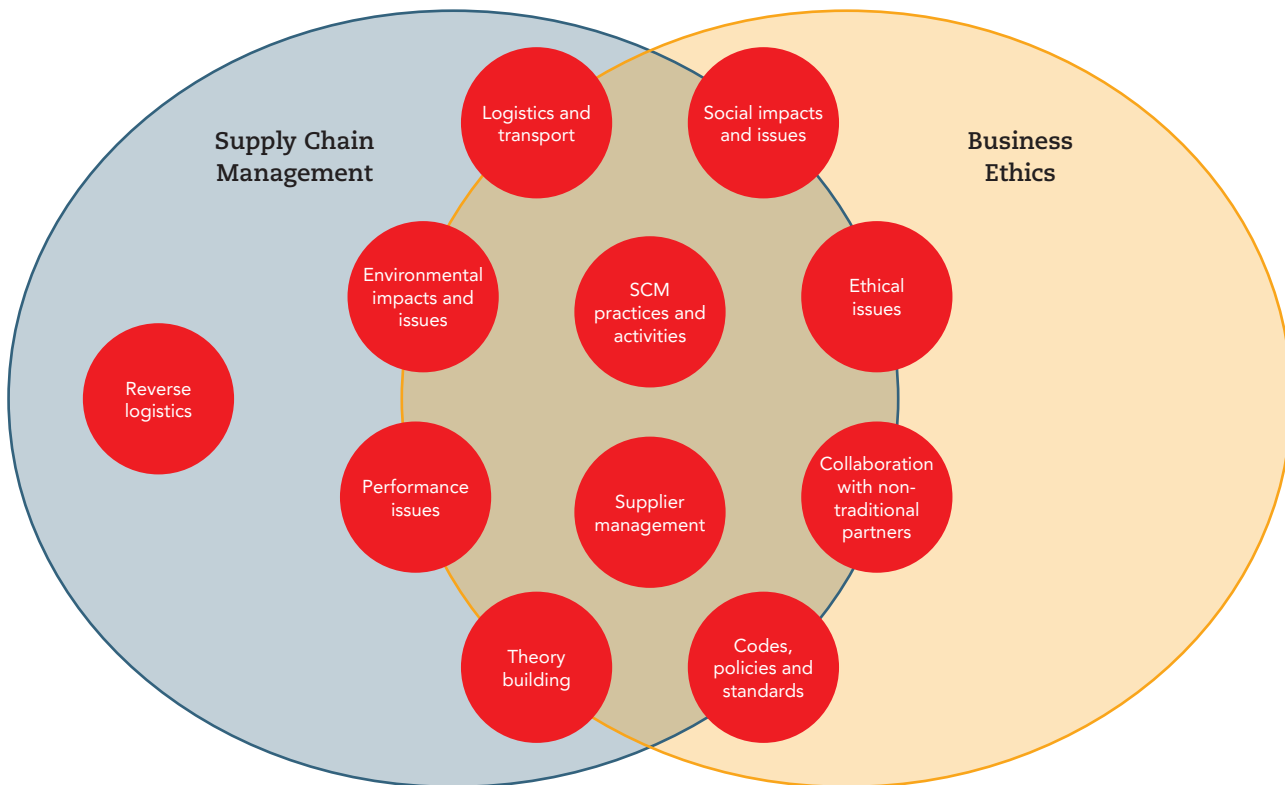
Supply Chain Management

Business Ethics

Logistics and transport

Social impacts and issues

Environmental impacts and issues

SCM practices and activities

Ethical issues

Reverse logistics

Performance issues

Supplier management

Collaboration with non-traditional partners

Theory building

Codes, policies and standards